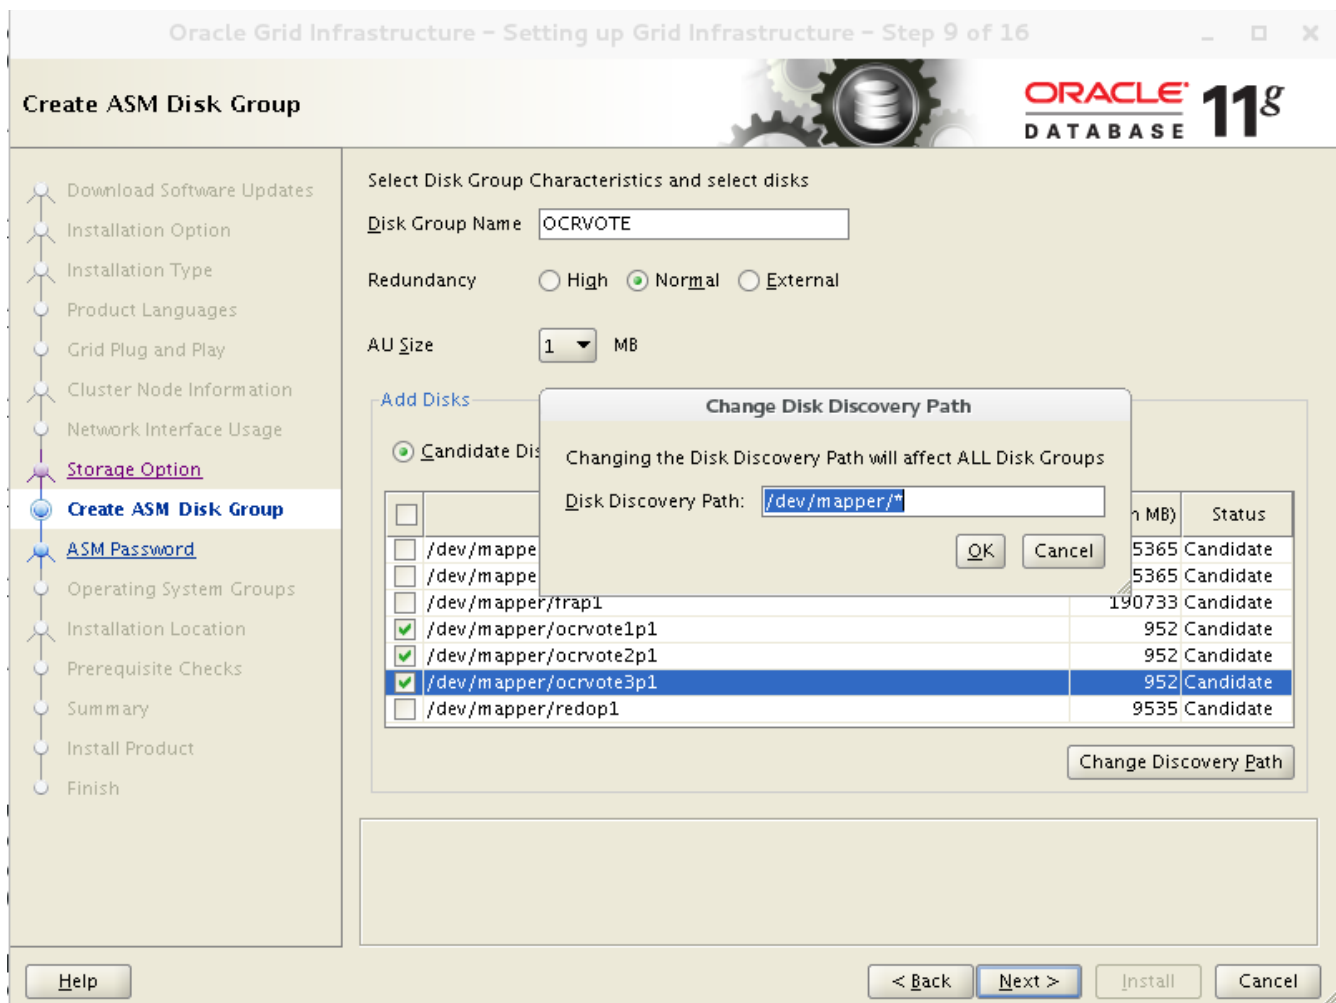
Oracle Grid Infrastructure - Setting up Grid Infrastructure - Step 9 of 16

Create ASM Disk Group

ORACLE DATABASE 11g

Download Software Updates
Installation Option
Installation Type
Product Languages
Grid Plug and Play
Cluster Node Information
Network Interface Usage
Storage Option
Create ASM Disk Group
ASM Password
Operating System Groups
Installation Location
Prerequisite Checks
Summary
Install Product
Finish

Select Disk Group Characteristics and select disks

Disk Group Name OCRVOTE

Redundancy High Normal External

AU Size 1 MB

Add Disks

Candidate Dis

Change Disk Discovery Path

Changing the Disk Discovery Path will affect ALL Disk Groups

Disk Discovery Path: /dev/mapper/*

OK Cancel

| | | n MB) | Status |
|---|---|---|---|
| | /dev/mappe | 5365 | Candidate |
| | /dev/mappe | 5365 | Candidate |
| | /dev/mapper/frap1 | 190733 | Candidate |
| ✓ | /dev/mapper/ocrvote1p1 | 952 | Candidate |
| ✓ | /dev/mapper/ocrvote2p1 | 952 | Candidate |
| ✓ | /dev/mapper/ocrvote3p1 | 952 | Candidate |
| | /dev/mapper/redop1 | 9535 | Candidate |

Change Discovery Path

Help

< Back Next > Install Cancel